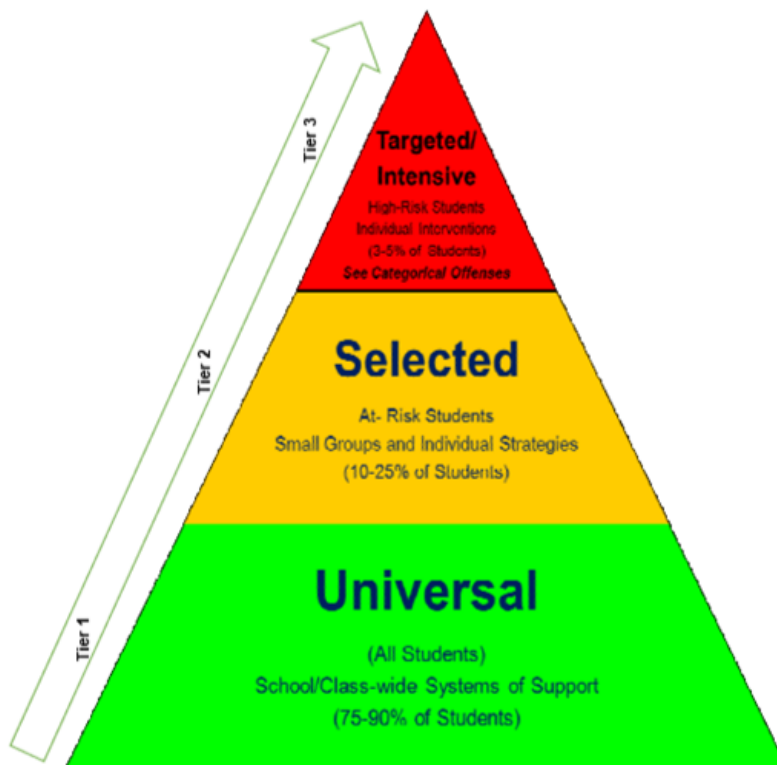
Tier 3

Tier 2

Tier 1

Targeted/ Intensive

High-Risk Students
Individual Interventions
(3-5% of Students)
See Categorical Offenses

Selected

At- Risk Students
Small Groups and Individual Strategies
(10-25% of Students)

Universal

(All Students)
School/Class-wide Systems of Support
(75-90% of Students)